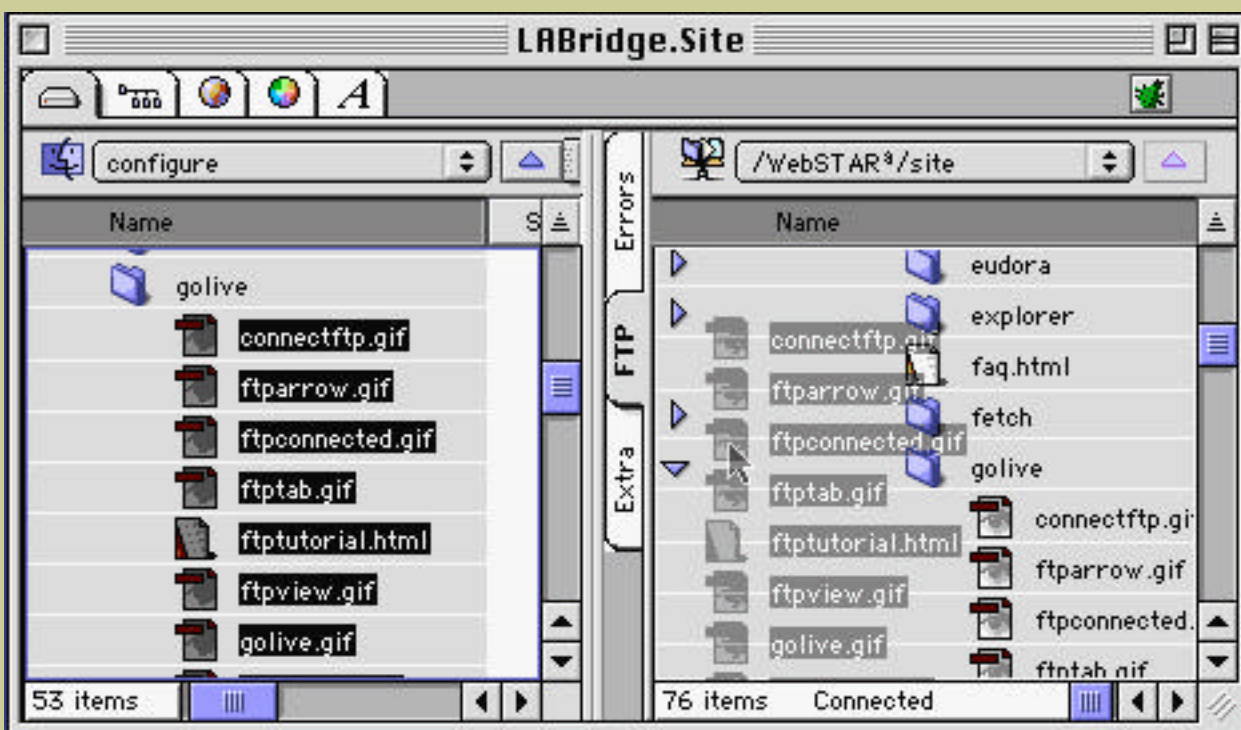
LABridge.Site

A

configure

Name

S

golive

connectftp.gif

ftparrow.gif

ftpconnected.gif

ftptab.gif

ftptutorial.html

ftpview.gif

golive.gif

53 items

Errors

FTP

Extra

/WebSTAR³/site

Name

eudora

connectftp.gif

explorer

faq.html

ftparrow.gif

fetch

ftpconnected.gif

golive

ftptab.gif

connectftp.gi

ftptutorial.html

ftparrow.gif

ftpview.gif

ftpconnected.

golive.gif

ftptab.gif

76 items

Connected